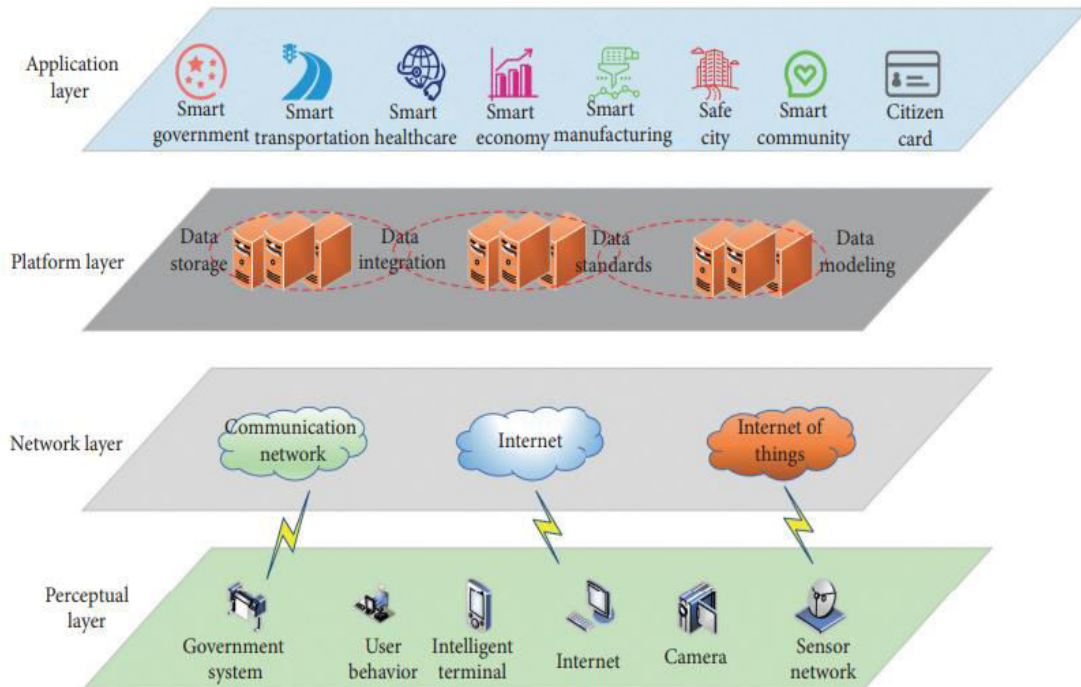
Application layer

Smart government

Smart transportation

Smart healthcare

Smart economy

Smart manufacturing

Safe city

Smart community

Citizen card

Platform layer

Data storage

Data integration

Data standards

Data modeling

Network layer

Communication network

Internet

Internet of things

Perceptual layer

Government system

User behavior

Intelligent terminal

Internet

Camera

Sensor network